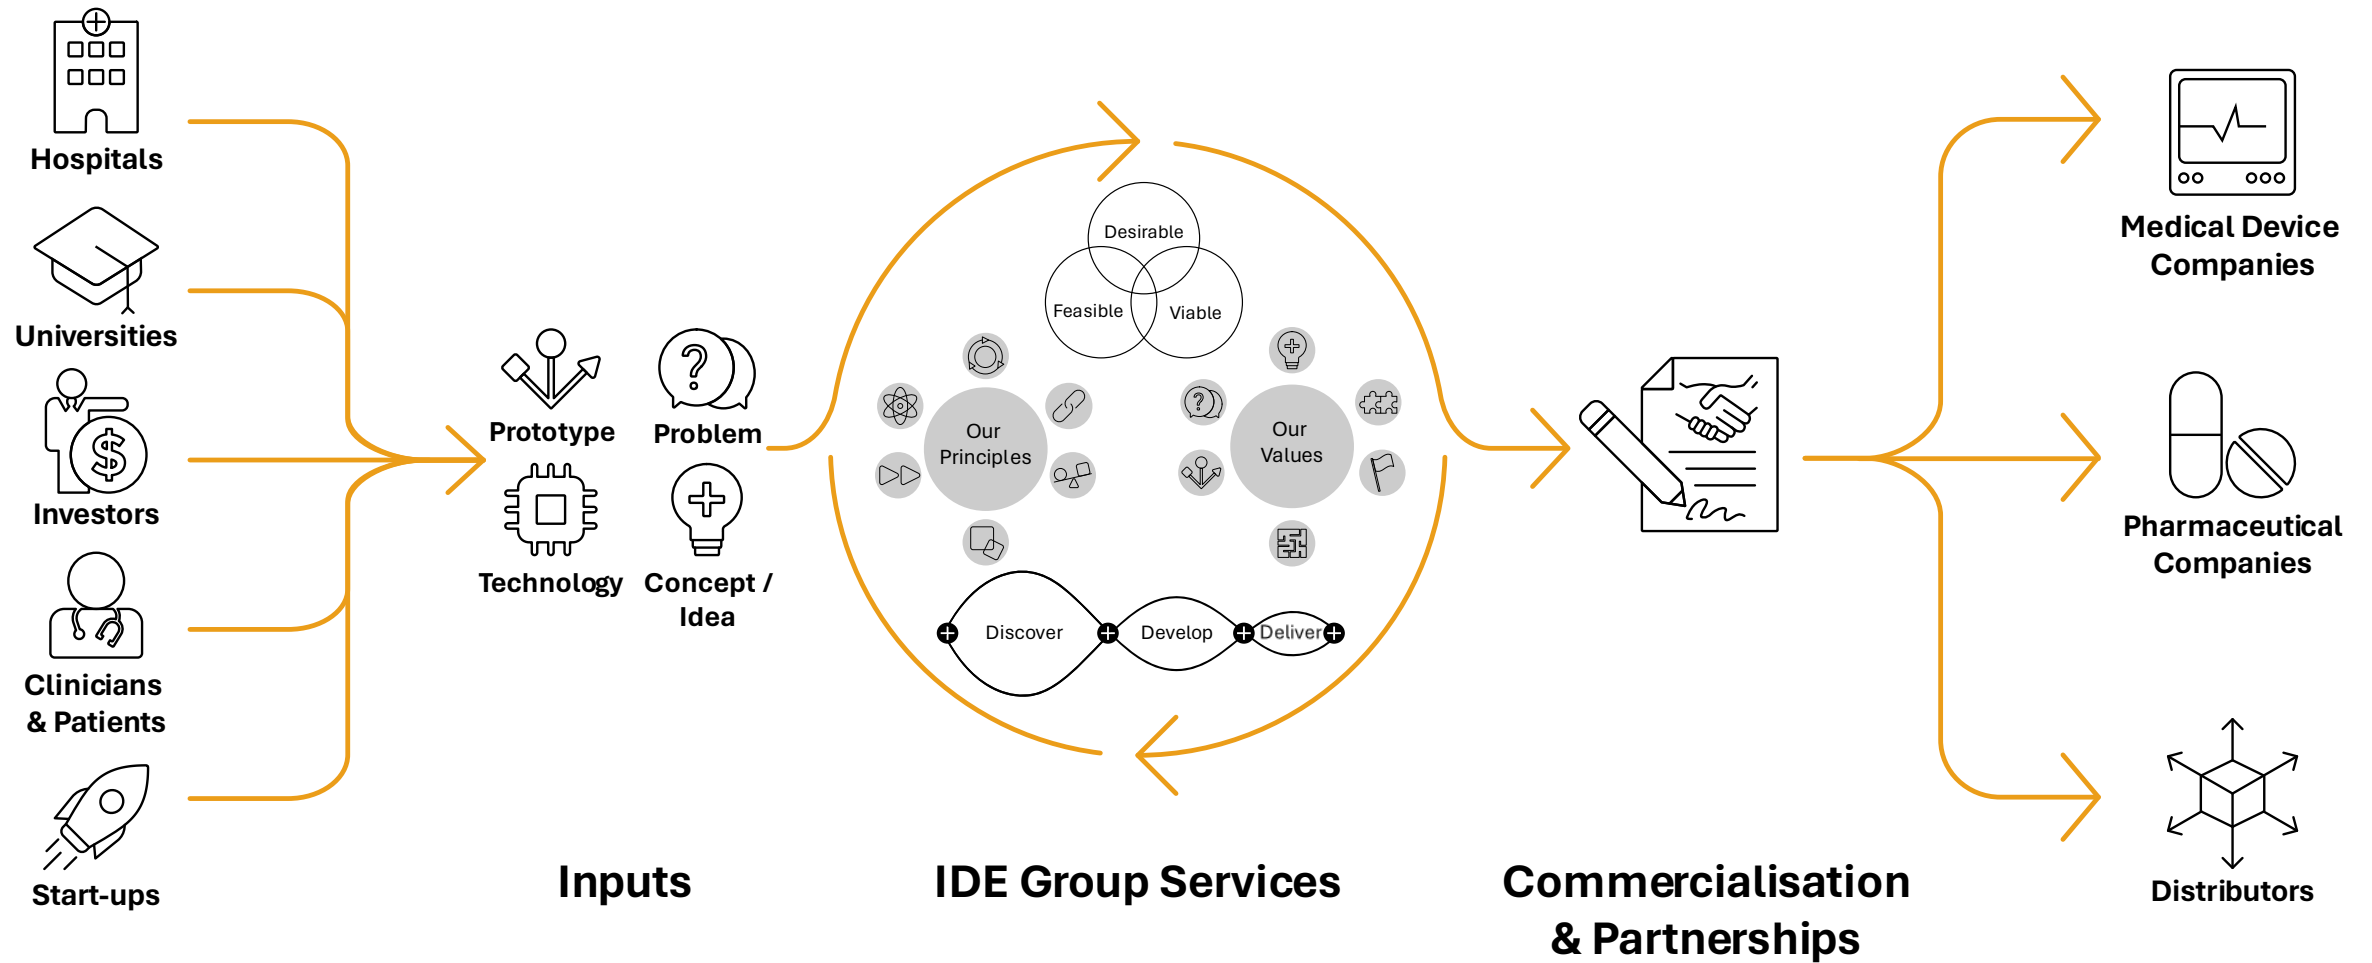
Hospitals

Universities

Investors

Clinicians & Patients

Start-ups

Prototype

Problem

Technology

Concept / Idea

Inputs

Desirable

Feasible

Viable

Our Principles

Our Values

Discover

Develop

Deliver

IDE Group Services

Commercialisation & Partnerships

Medical Device Companies

Pharmaceutical Companies

Distributors